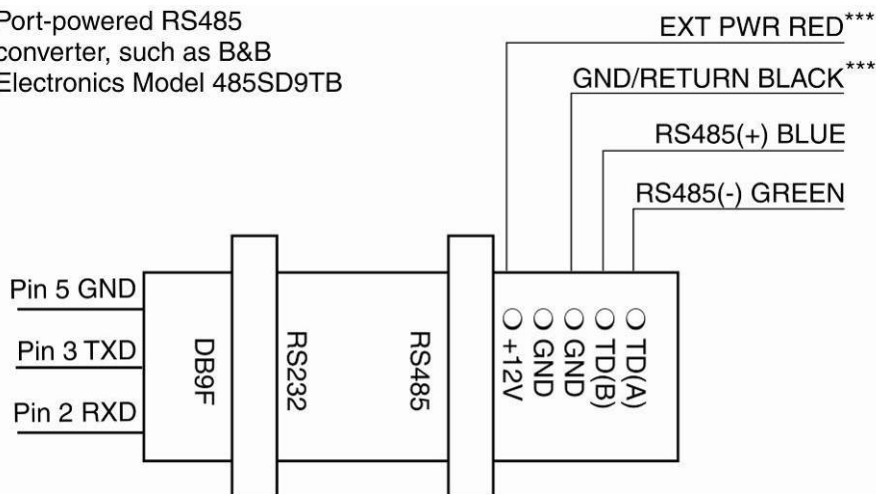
Port-powered RS485 converter, such as B&B Electronics Model 485SD9TB

EXT PWR RED***

GND/RETURN BLACK***

RS485(+) BLUE

RS485(-) GREEN

Pin 5 GND

Pin 3 TXD

Pin 2 RXD

DB9F

RS232

RS485

+12V

GND

GND

TD(B)

TD(A)